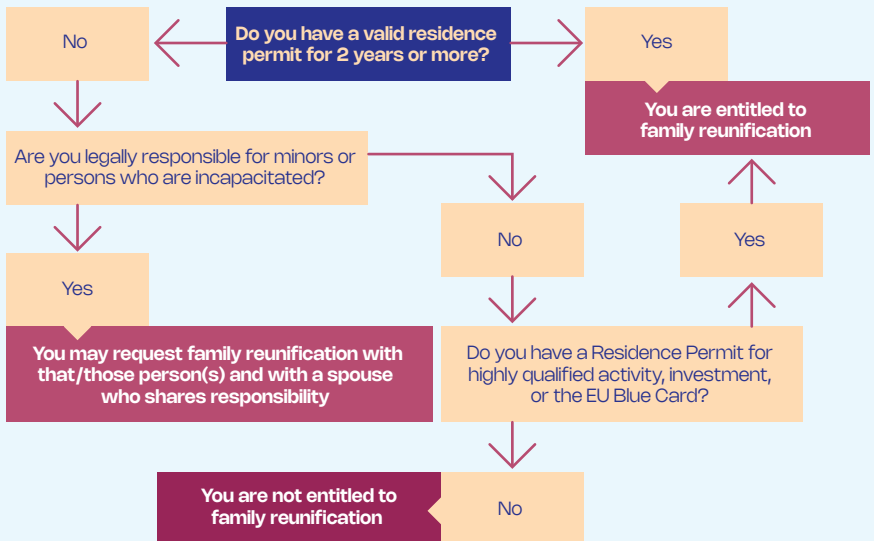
Do you have a valid residence permit for 2 years or more?

No

Yes

You are entitled to family reunification

Are you legally responsible for minors or persons who are incapacitated?

Yes

You may request family reunification with that/those person(s) and with a spouse who shares responsibility

No

Do you have a Residence Permit for highly qualified activity, investment, or the EU Blue Card?

Yes

No

You are not entitled to family reunification